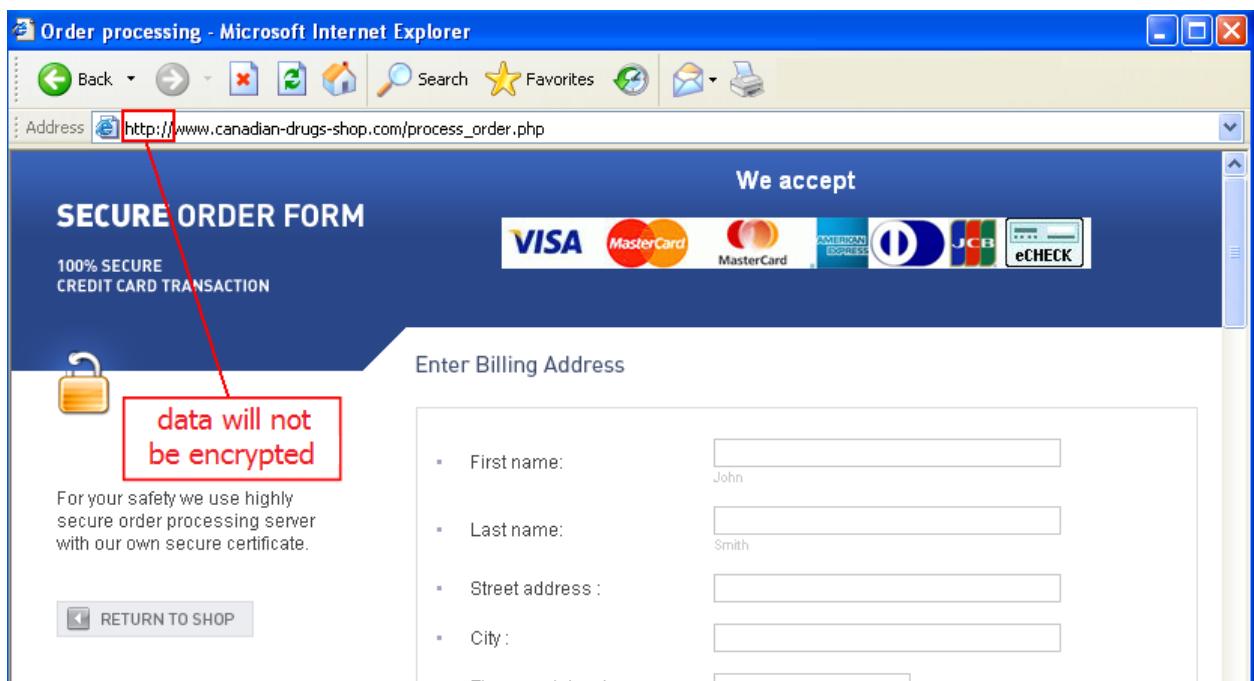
Order processing - Microsoft Internet Explorer

Back Search Favorites

Address http://www.canadian-drugs-shop.com/process_order.php

We accept

VISA MasterCard MasterCard AMERICAN EXPRESS JCB eCHECK

SECURE ORDER FORM

100% SECURE
CREDIT CARD TRANSACTION

data will not be encrypted

For your safety we use highly secure order processing server with our own secure certificate.

RETURN TO SHOP

Enter Billing Address

First name:
John

Last name:
Smith

Street address :

City :